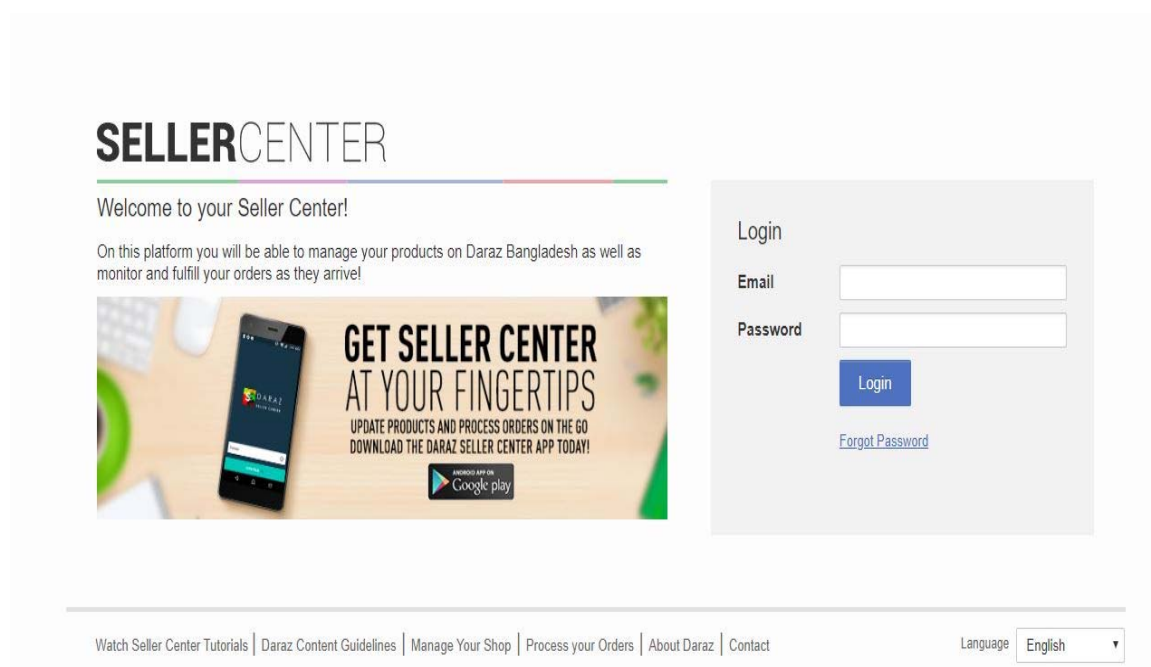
SELLERCENTER

Welcome to your Seller Center!

On this platform you will be able to manage your products on Daraz Bangladesh as well as monitor and fulfill your orders as they arrive!

DARAZ SELLER CENTER

GET SELLER CENTER AT YOUR FINGERTIPS

UPDATE PRODUCTS AND PROCESS ORDERS ON THE GO
DOWNLOAD THE DARAZ SELLER CENTER APP TODAY!

ANDROID APP ON Google play

Login

Email

Password

Login

Forgot Password

Watch Seller Center Tutorials | Daraz Content Guidelines | Manage Your Shop | Process your Orders | About Daraz | Contact

Language English